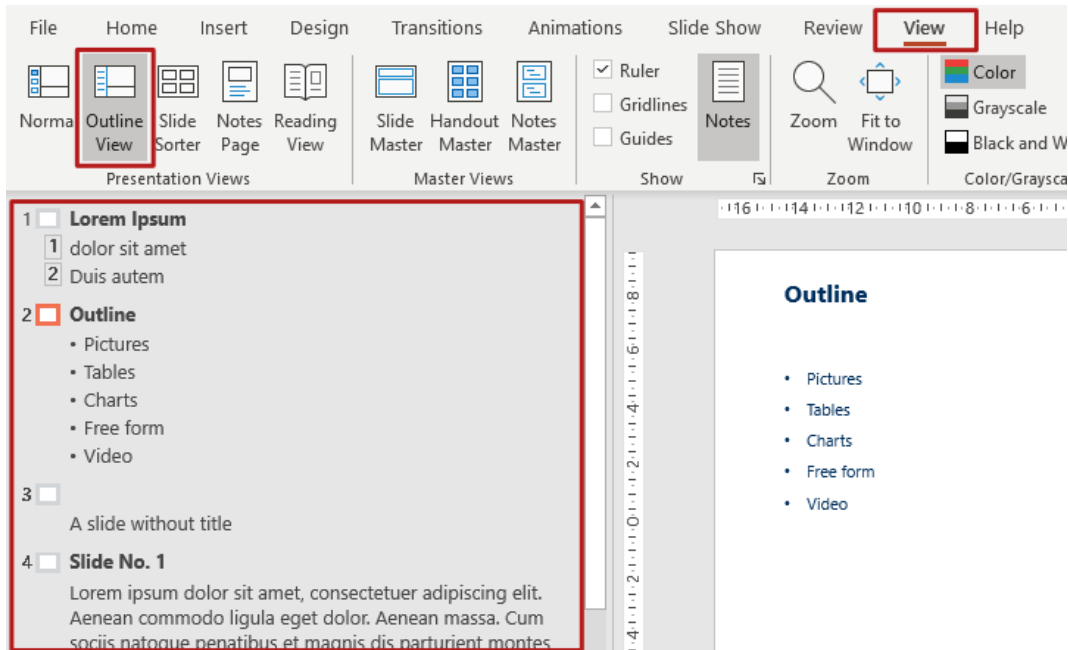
File Home Insert Design Transitions Animations Slide Show Review View Help

Norma Outline View Slide Sorter Notes Page Reading View
Presentation Views

Slide Master Handout Master Notes Master
Master Views

Ruler
Gridlines
Guides
Notes
Show

Zoom Fit to Window
Zoom

Color
Grayscale
Black and W
Color/Graysca

1 Lorem Ipsum
1 dolor sit amet
2 Duis autem

2 Outline
• Pictures
• Tables
• Charts
• Free form
• Video

3

A slide without title

4 Slide No. 1
Lorem ipsum dolor sit amet, consectetuer adipiscing elit. Aenean commodo ligula eget dolor. Aenean massa. Cum sociis natoque penatibus et magnis dis parturient montes

16 14 12 10 8 6

Outline

• Pictures
• Tables
• Charts
• Free form
• Video